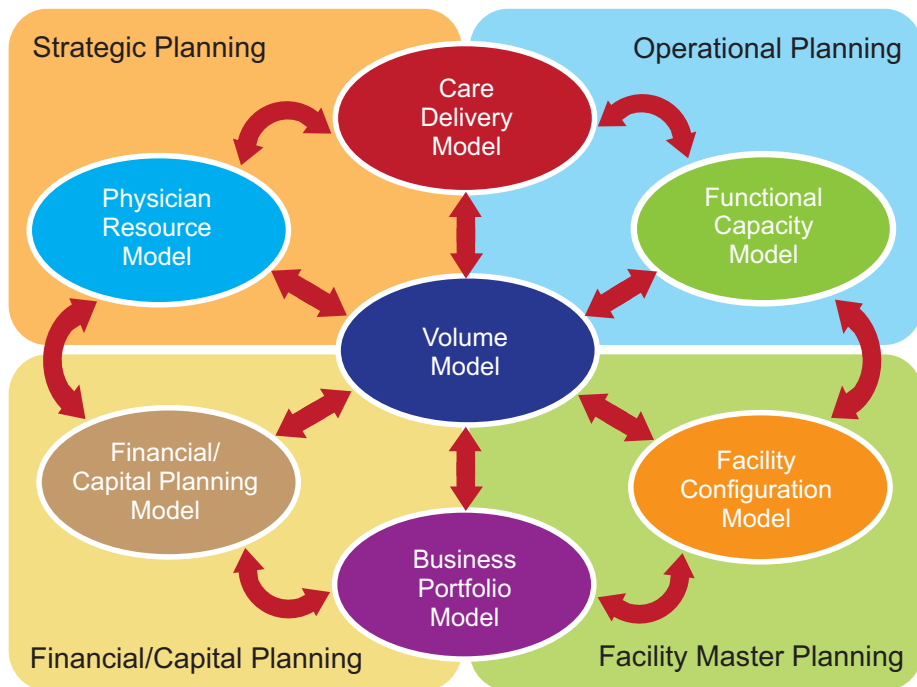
Strategic Planning

Operational Planning

Care Delivery Model

Physician Resource Model

Functional Capacity Model

Volume Model

Financial/ Capital Planning Model

Facility Configuration Model

Business Portfolio Model

Financial/Capital Planning

Facility Master Planning